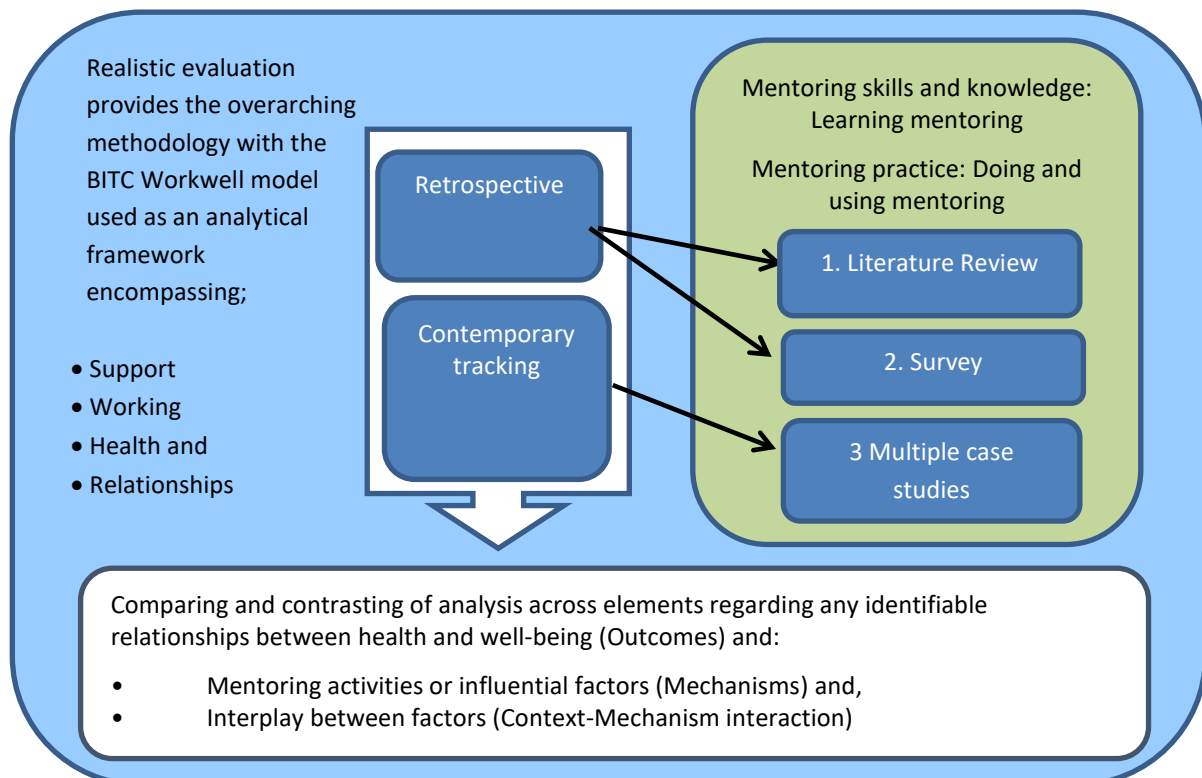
Realistic evaluation provides the overarching methodology with the BITC Workwell model used as an analytical framework encompassing;

• Support
• Working
• Health and
• Relationships

Retrospective

Contemporary tracking

Mentoring skills and knowledge: Learning mentoring

Mentoring practice: Doing and using mentoring

1. Literature Review

2. Survey

3 Multiple case studies

Comparing and contrasting of analysis across elements regarding any identifiable relationships between health and well-being (Outcomes) and:

• Mentoring activities or influential factors (Mechanisms) and,
• Interplay between factors (Context-Mechanism interaction)